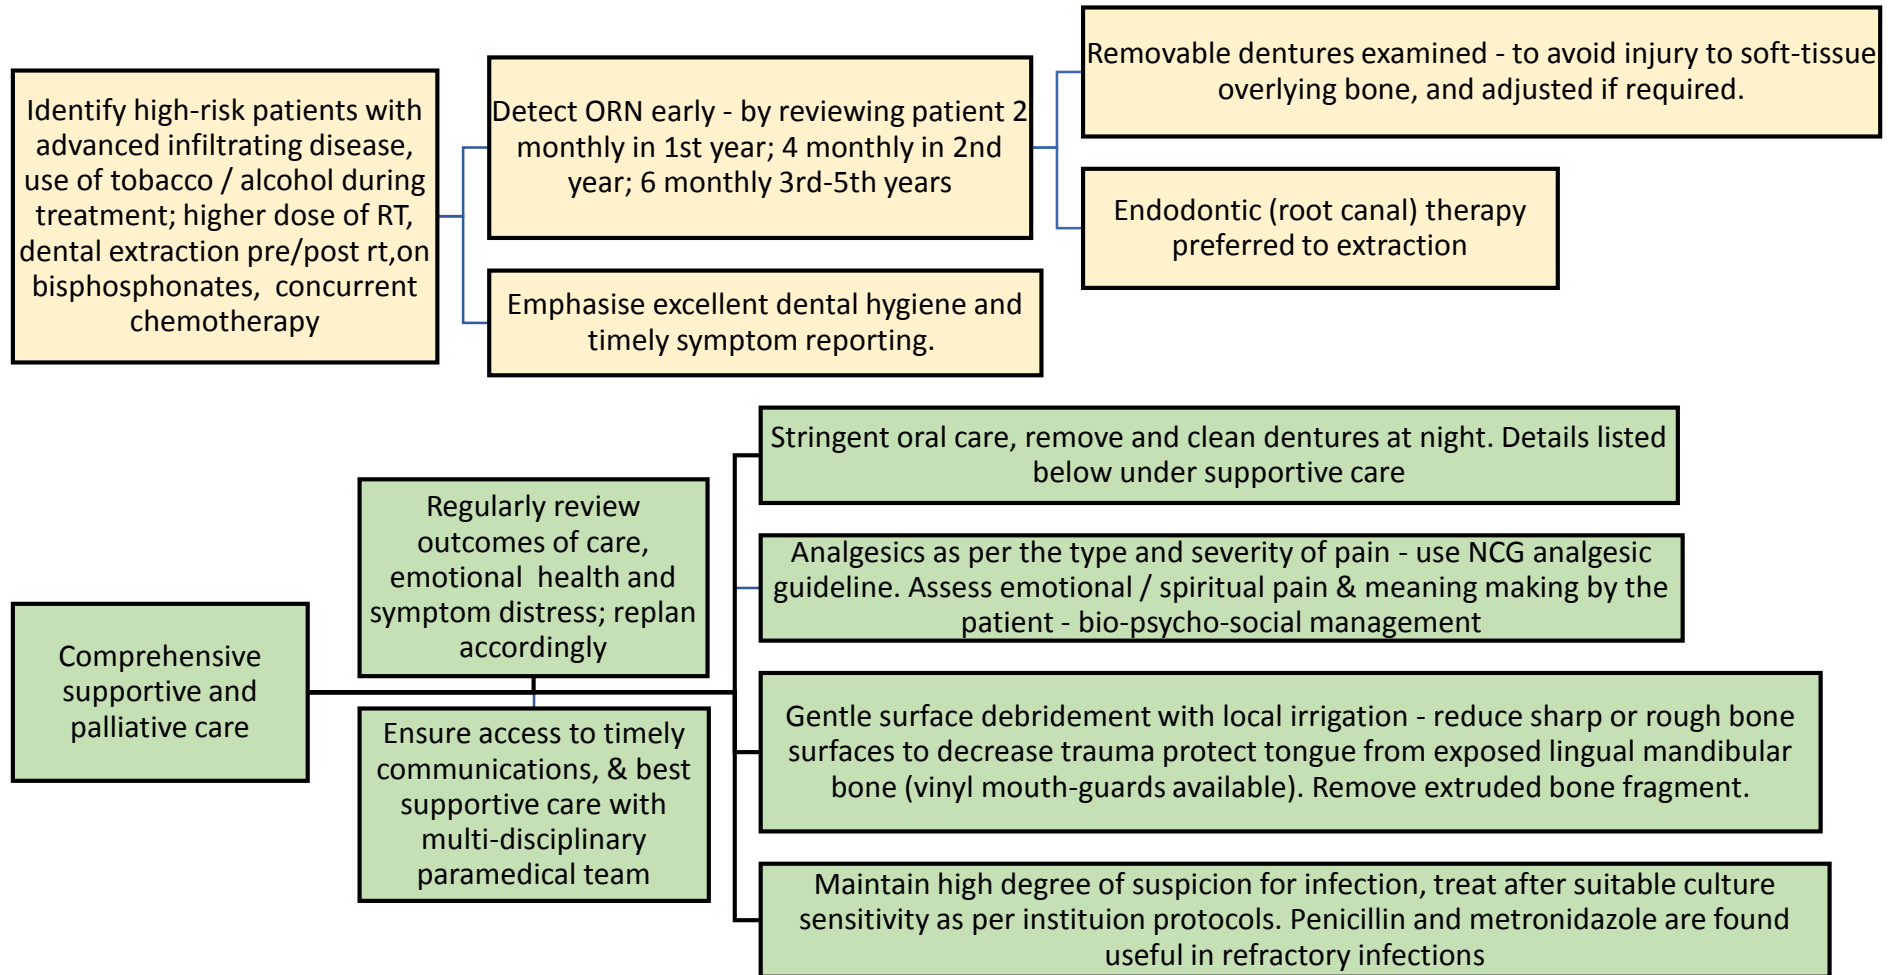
Identify high-risk patients with advanced infiltrating disease, use of tobacco / alcohol during treatment; higher dose of RT, dental extraction pre/post rt,on bisphosphonates, concurrent chemotherapy

Detect ORN early - by reviewing patient 2 monthly in 1st year; 4 monthly in 2nd year; 6 monthly 3rd-5th years

Emphasise excellent dental hygiene and timely symptom reporting.

Removable dentures examined - to avoid injury to soft-tissue overlying bone, and adjusted if required.

Endodontic (root canal) therapy preferred to extraction

Comprehensive supportive and palliative care

Regularly review outcomes of care, emotional health and symptom distress; replan accordingly

Ensure access to timely communications, & best supportive care with multi-disciplinary paramedical team

Stringent oral care, remove and clean dentures at night. Details listed below under supportive care

Analgesics as per the type and severity of pain - use NCG analgesic guideline. Assess emotional / spiritual pain & meaning making by the patient - bio-psycho-social management

Gentle surface debridement with local irrigation - reduce sharp or rough bone surfaces to decrease trauma protect tongue from exposed lingual mandibular bone (vinyl mouth-guards available). Remove extruded bone fragment.

Maintain high degree of suspicion for infection, treat after suitable culture sensitivity as per instituion protocols. Penicillin and metronidazole are found useful in refractory infections